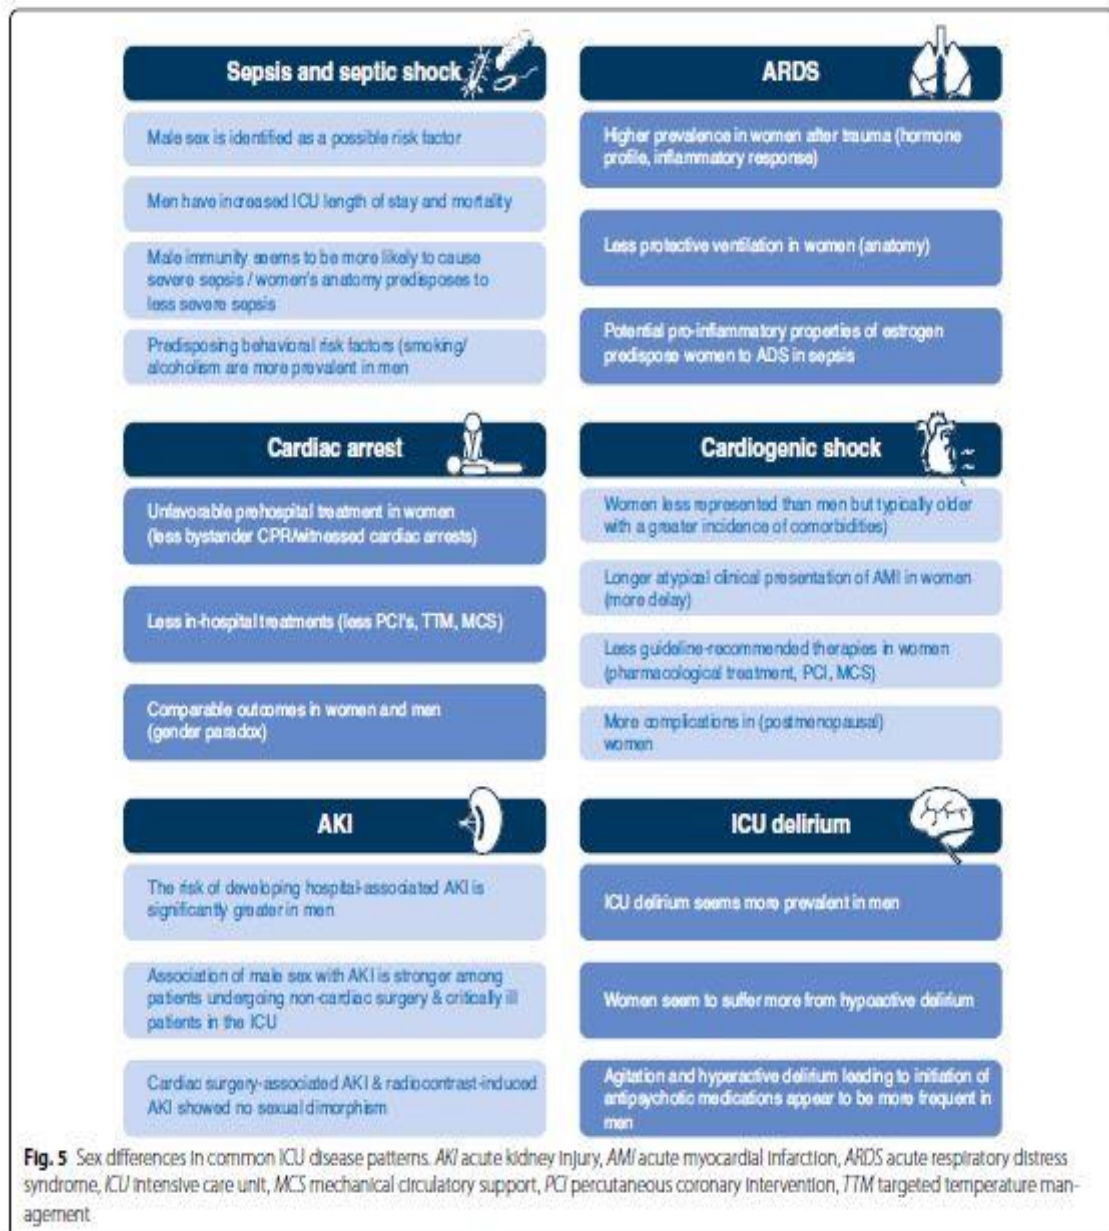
Sepsis and septic shock

Male sex is identified as a possible risk factor

Men have increased ICU length of stay and mortality

Male immunity seems to be more likely to cause severe sepsis / women's anatomy predisposes to less severe sepsis

Predisposing behavioral risk factors (smoking/ alcoholism are more prevalent in men

ARDS

Higher prevalence in women after trauma (hormone profile, inflammatory response)

Less protective ventilation in women (anatomy)

Potential pro-inflammatory properties of estrogen predispose women to ADS in sepsis

Cardiac arrest

Unfavorable prehospital treatment in women (less bystander CPR/witnessed cardiac arrests)

Less in-hospital treatments (less PCI's, TTM, MCS)

Comparable outcomes in women and men (gender paradox)

Cardiogenic shock

Women less represented than men but typically older with a greater incidence of comorbidities)

Longer atypical clinical presentation of AMI in women (more delay)

Less guideline-recommended therapies in women (pharmacological treatment, PCI, MCS)

More complications in (postmenopausal) women

AKI

The risk of developing hospital-associated AKI is significantly greater in men

Association of male sex with AKI is stronger among patients undergoing non-cardiac surgery & critically ill patients in the ICU

Cardiac surgery-associated AKI & radiocontrast-induced AKI showed no sexual dimorphism

ICU delirium

ICU delirium seems more prevalent in men

Women seem to suffer more from hypoactive delirium

Agitation and hyperactive delirium leading to initiation of antipsychotic medications appear to be more frequent in men

Fig. 5 Sex differences in common ICU disease patterns. AKI acute kidney injury, AMI acute myocardial infarction, ARDS acute respiratory distress syndrome, ICU intensive care unit, MCS mechanical circulatory support, PCI percutaneous coronary intervention, TTM targeted temperature management